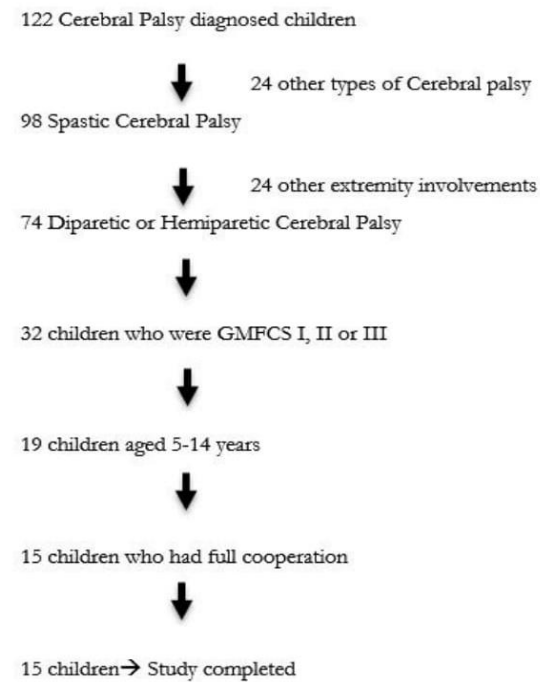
122 Cerebral Palsy diagnosed children

24 other types of Cerebral palsy

98 Spastic Cerebral Palsy

24 other extremity involvements

74 Diparetic or Hemiparetic Cerebral Palsy

32 children who were GMFCS I, II or III

19 children aged 5-14 years

15 children who had full cooperation

15 children→ Study completed